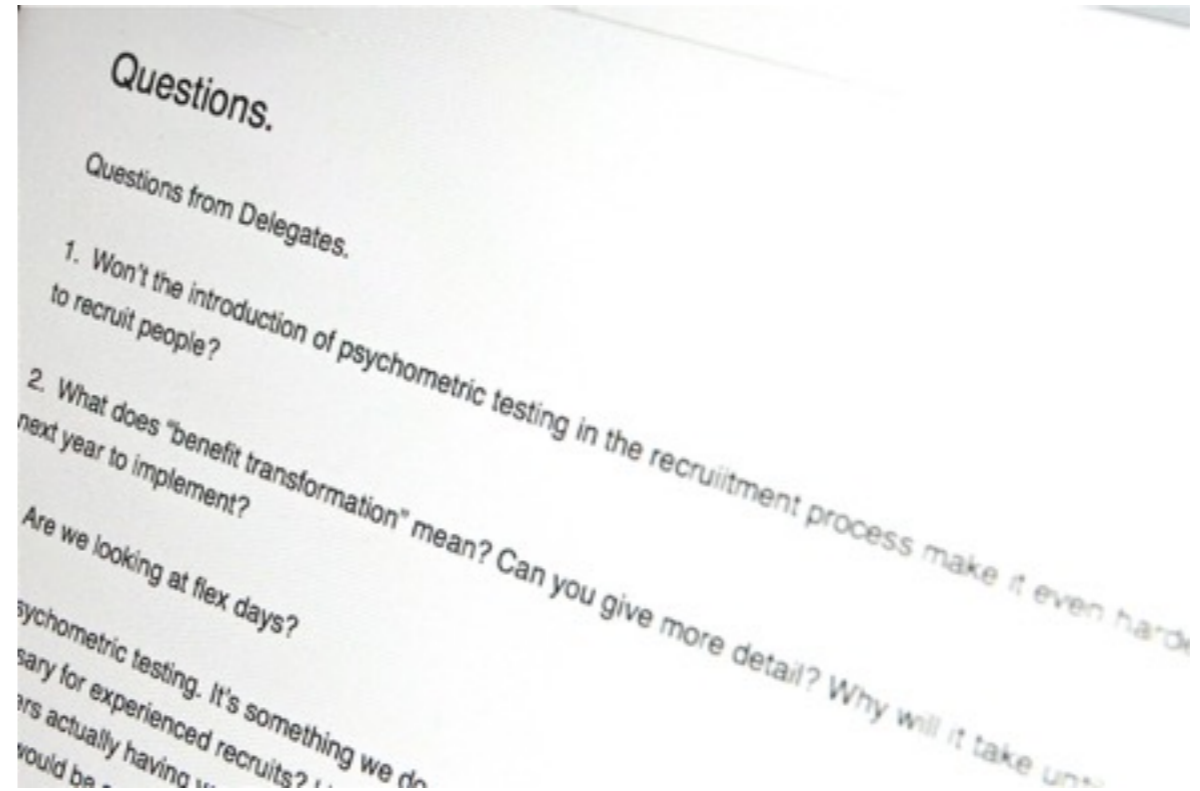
Questions.

Questions from Delegates.

1. Won't the introduction of psychometric testing in the recruiitment process make it even harde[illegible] to recruit people?

2. What does "benefit transformation" mean? Can you give more detail? Why will it take unt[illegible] next year to implement?

Are we looking at flex days?

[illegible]sychometric testing. It's something we do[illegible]
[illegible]sary for experienced recruits? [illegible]
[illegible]rs actually having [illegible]
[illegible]vould be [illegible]